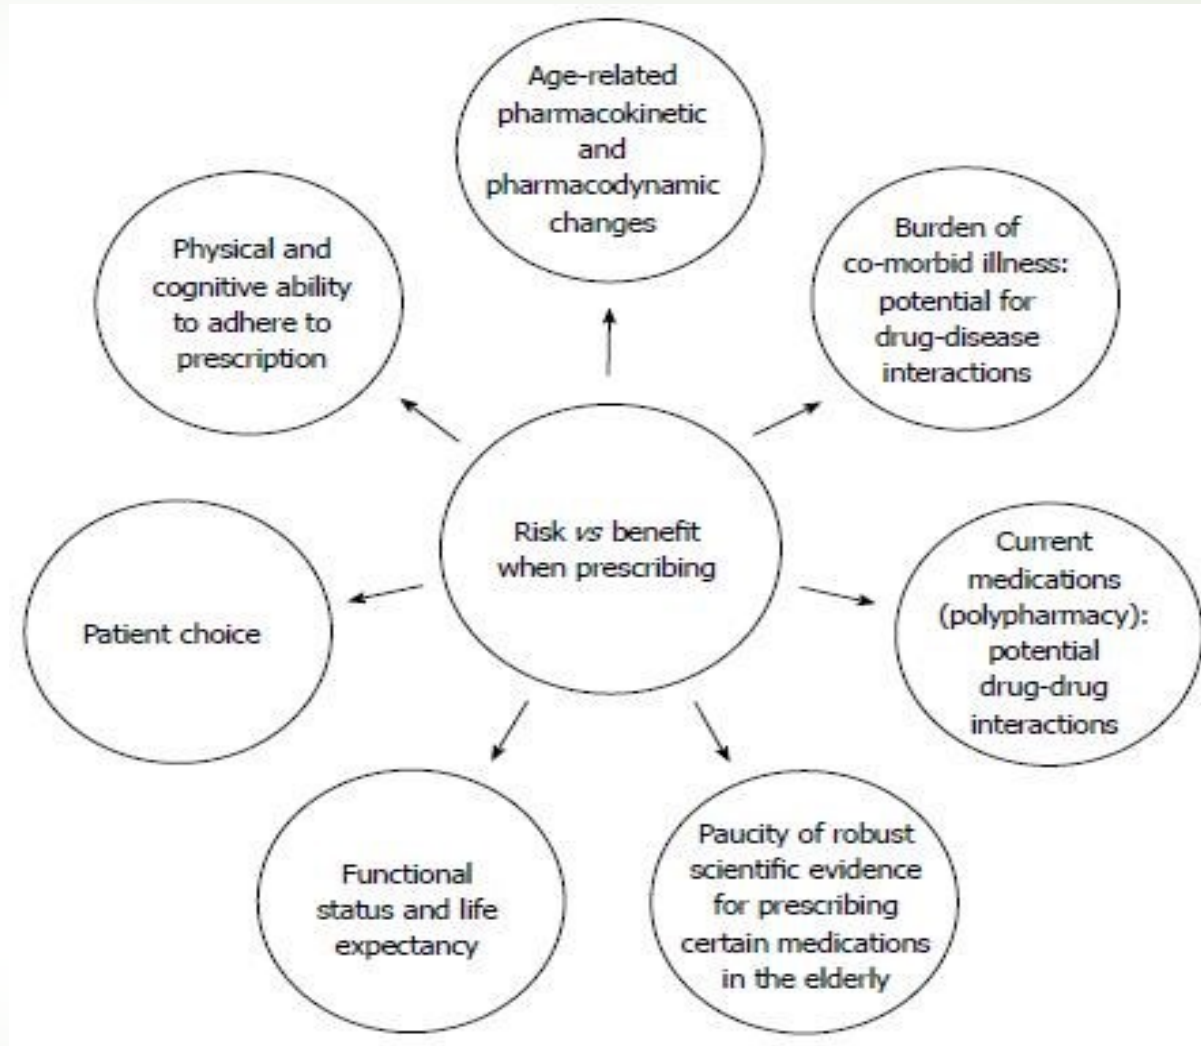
Risk *vs* benefit when prescribing

Age-related pharmacokinetic and pharmacodynamic changes

Burden of co-morbid illness: potential for drug-disease interactions

Current medications (polypharmacy): potential drug-drug interactions

Paucity of robust scientific evidence for prescribing certain medications in the elderly

Functional status and life expectancy

Patient choice

Physical and cognitive ability to adhere to prescription